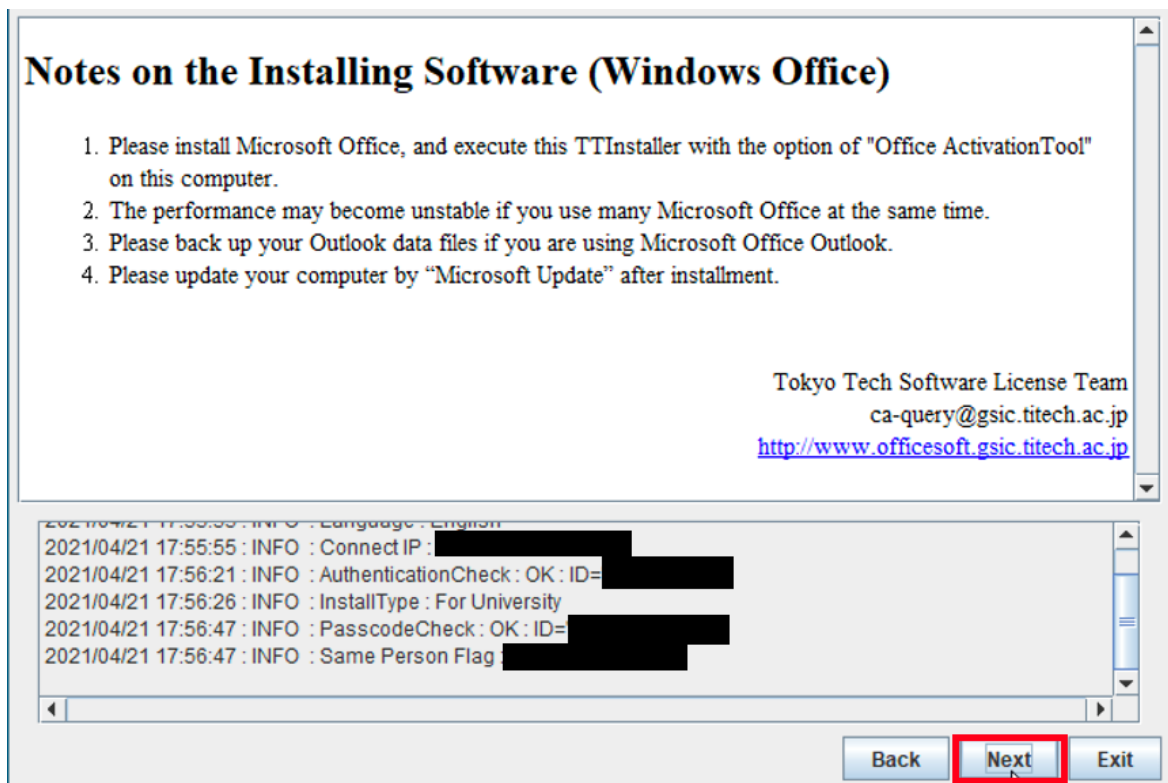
Notes on the Installing Software (Windows Office)

1. Please install Microsoft Office, and execute this TTInstaller with the option of "Office ActivationTool" on this computer.
2. The performance may become unstable if you use many Microsoft Office at the same time.
3. Please back up your Outlook data files if you are using Microsoft Office Outlook.
4. Please update your computer by "Microsoft Update" after installment.

Tokyo Tech Software License Team
ca-query@gsic.titech.ac.jp
http://www.officesoft.gsic.titech.ac.jp

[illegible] : INFO : Language : English
2021/04/21 17:55:55 : INFO : Connect IP : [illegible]
2021/04/21 17:56:21 : INFO : AuthenticationCheck : OK : ID= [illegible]
2021/04/21 17:56:26 : INFO : InstallType : For University
2021/04/21 17:56:47 : INFO : PasscodeCheck : OK : ID= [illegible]
2021/04/21 17:56:47 : INFO : Same Person Flag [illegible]

Back Next Exit